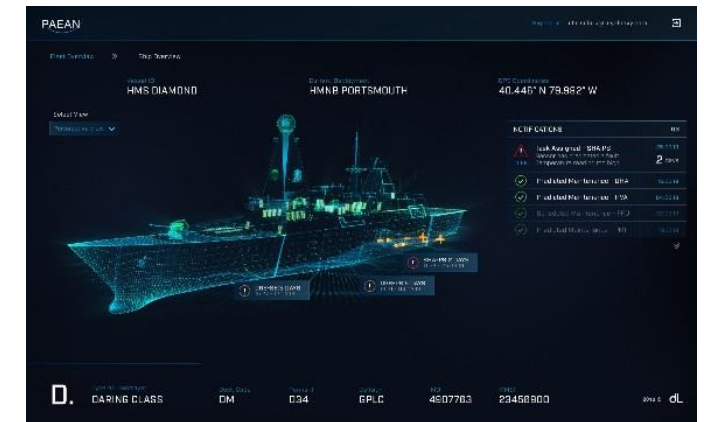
PAEAN

Fleet Overview » Ship Overview

Vessel ID
HMS DIAMOND

Current Deployment
HMNB PORTSMOUTH

GPS Coordinates
40.446° N 79.982° W

Default View
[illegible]

NOTIFICATIONS

Task Assigned - SHA P5
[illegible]
2 days

Predicted Maintenance - SHA
Predicted Maintenance - FWA
Scheduled Maintenance - FFD
Predicted Maintenance - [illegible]

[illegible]
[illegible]
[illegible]

D.

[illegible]
DARING CLASS

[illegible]
DM

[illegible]
D34

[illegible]
GPLC

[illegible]
4907763

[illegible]
23456900

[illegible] dL